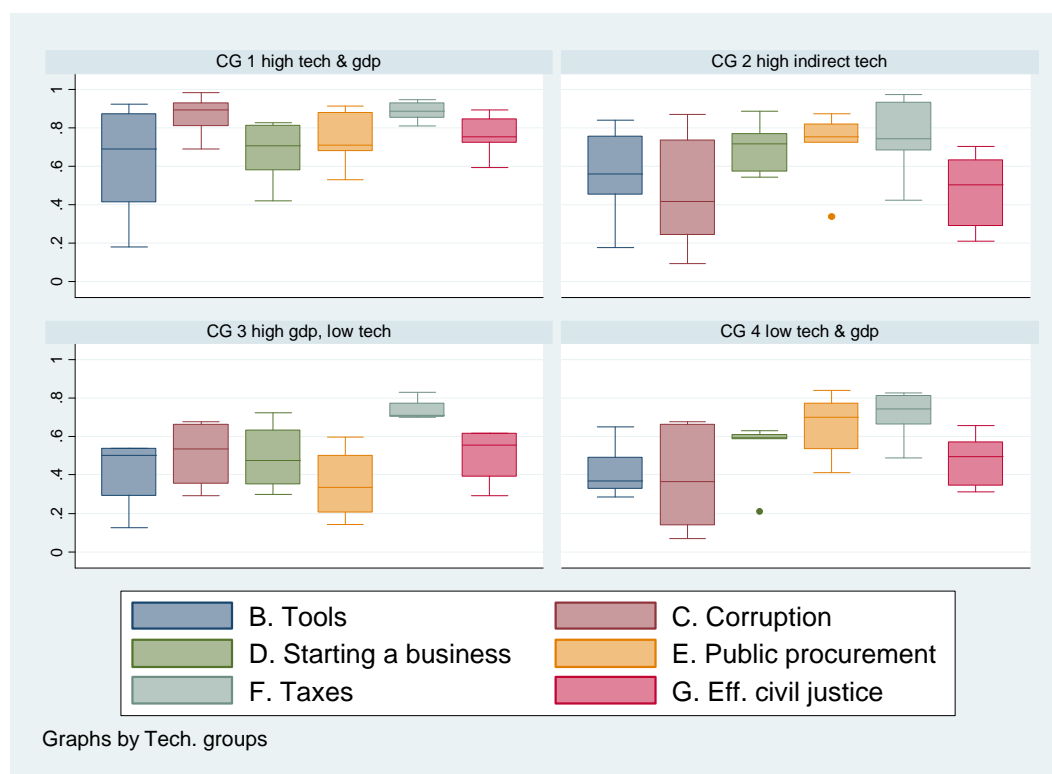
CG 1 high tech & gdp

CG 2 high indirect tech

0 .2 .4 .6 .8 1

CG 3 high gdp, low tech

CG 4 low tech & gdp

0 .2 .4 .6 .8 1

B. Tools
C. Corruption
D. Starting a business
E. Public procurement
F. Taxes
G. Eff. civil justice

Graphs by Tech. groups